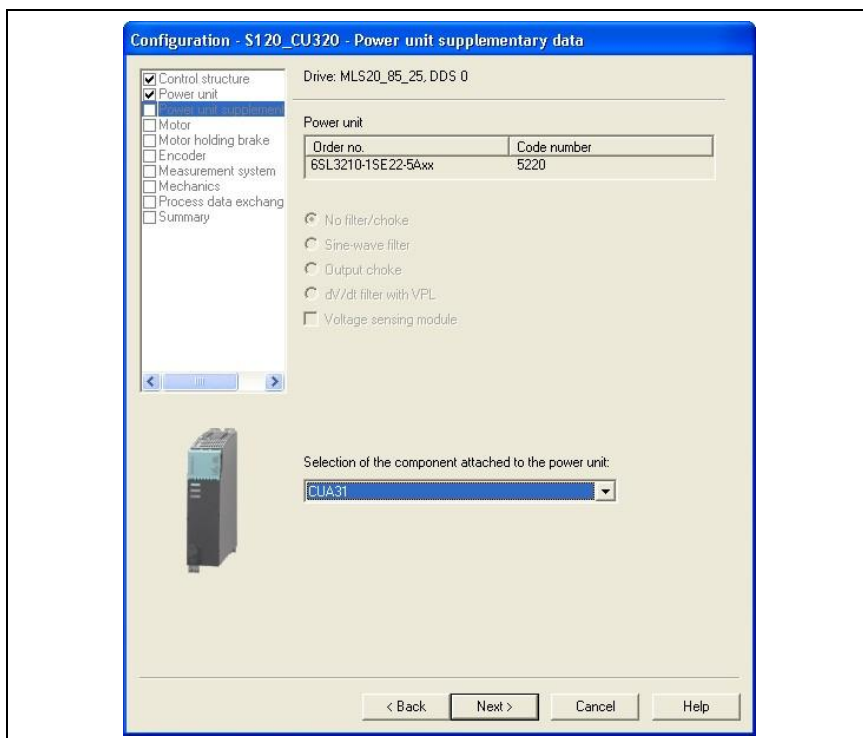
Configuration - S120_CU320 - Power unit supplementary data

Control structure
Power unit
Power unit supplement
Motor
Motor holding brake
Encoder
Measurement system
Mechanics
Process data exchang
Summary

Drive: MLS20_85_25, DDS 0

Power unit

| Order no. | Code number |
|---|---|
| 6SL3210-1SE22-5Axx | 5220 |

No filter/choke
Sine-wave filter
Output choke
dV/dt filter with VPL
Voltage sensing module

Selection of the component attached to the power unit:
CUA31

< Back
Next >
Cancel
Help